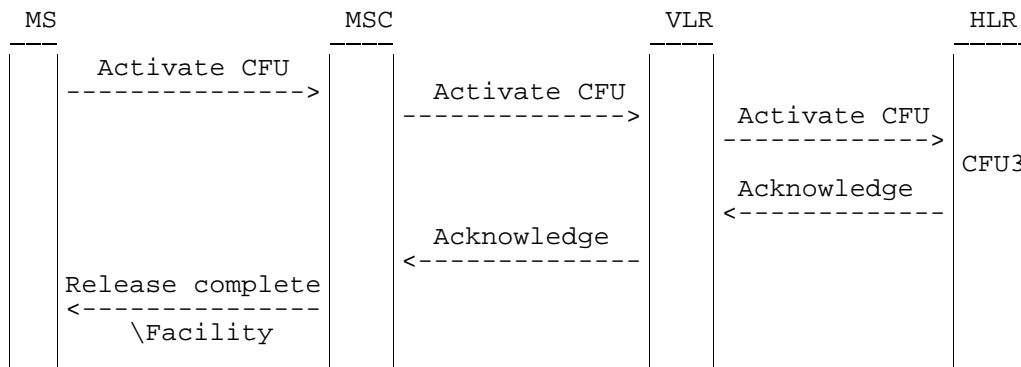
MS MSC VLR HLR

Activate CFU
--------------->

Activate CFU
-------------->

Activate CFU
------------->

CFU3

Acknowledge
<-------------

Acknowledge
<--------------

Release complete
<---------------
\Facility